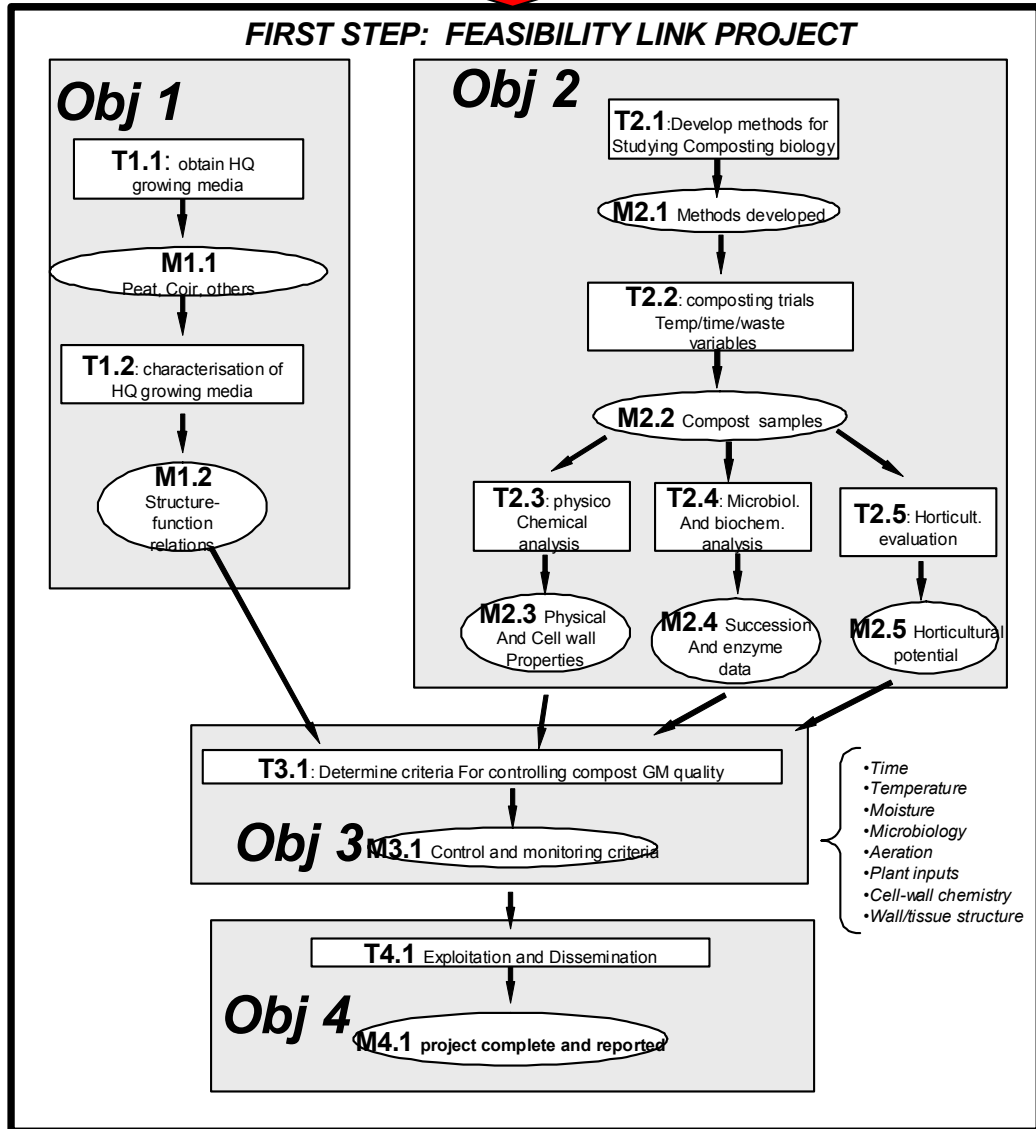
FIRST STEP: FEASIBILITY LINK PROJECT

Obj 1

T1.1: obtain HQ growing media

M1.1 Peat, Coir, others

T1.2: characterisation of HQ growing media

M1.2 Structure-function relations

Obj 2

T2.1:Develop methods for Studying Composting biology

M2.1 Methods developed

T2.2: composting trials Temp/time/waste variables

M2.2 Compost samples

T2.3: physico Chemical analysis

T2.4: Microbiol. And biochem. analysis

T2.5: Horticult. evaluation

M2.3 Physical And Cell wall Properties

M2.4 Succession And enzyme data

M2.5 Horticultural potential

T3.1: Determine criteria For controlling compost GM quality

Obj 3

M3.1 Control and monitoring criteria

•Time
•Temperature
•Moisture
•Microbiology
•Aeration
•Plant inputs
•Cell-wall chemistry
•Wall/tissue structure

T4.1 Exploitation and Dissemination

Obj 4

M4.1 project complete and reported